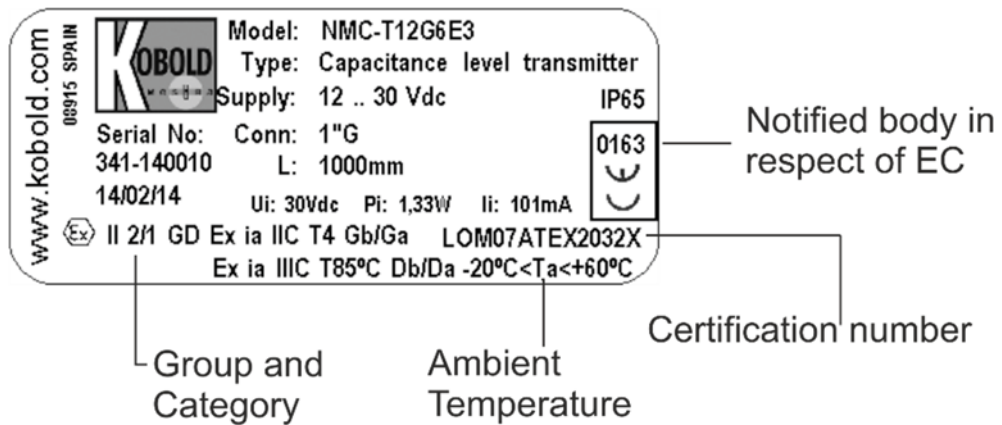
www.kobold.com
08915 SPAIN
KOBOLD
Model: NMC-T12G6E3
Type: Capacitance level transmitter
Supply: 12 .. 30 Vdc
IP65
Serial No: 341-140010
14/02/14
Conn: 1"G
L: 1000mm
0163
Ui: 30Vdc Pi: 1,33W Ii: 101mA
Ex II 2/1 GD Ex ia IIC T4 Gb/Ga
LOM07ATEX2032X
Ex ia IIIC T85ºC Db/Da -20ºC<Ta<+60ºC

Notified body in respect of EC

Certification number

Group and Category

Ambient Temperature